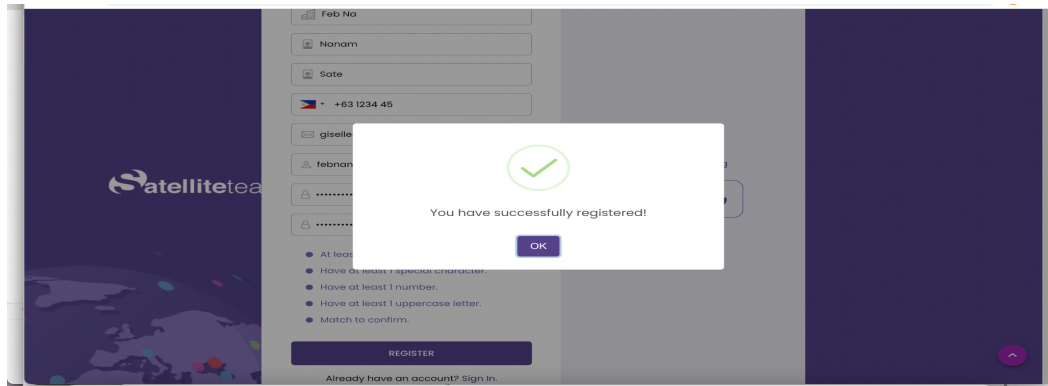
Feb Na

Nanam

Sate

+63 1234 45

giselle

febnan

Satellitetea

••••••••••

••••••••••

You have successfully registered!

OK

At leas

Have at least 1 special character.

Have at least 1 number.

Have at least 1 uppercase letter.

Match to confirm.

REGISTER

Already have an account? Sign In.